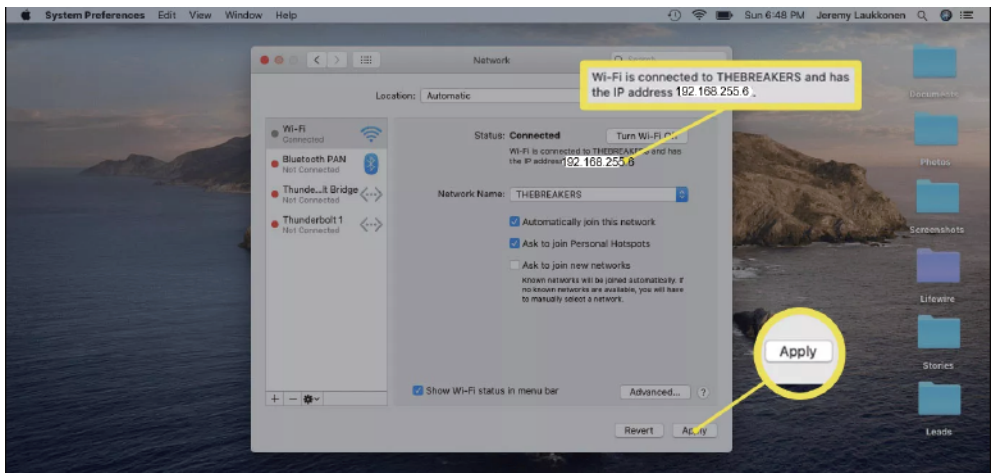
System Preferences Edit View Window Help

Sun 6:48 PM Jeremy Laukkonen

Network

Wi-Fi is connected to THEBREAKERS and has the IP address 192.168.255.6.

Location: Automatic

Wi-Fi
Connected

Bluetooth PAN
Not Connected

Thunde...lt Bridge
Not Connected

Thunderbolt 1
Not Connected

Status: Connected

Turn Wi-Fi Off

Wi-Fi is connected to THEBREAKERS and has the IP address 192.168.255.6

Network Name: THEBREAKERS

Automatically join this network

Ask to join Personal Hotspots

Ask to join new networks

Known networks will be joined automatically. If no known networks are available, you will have to manually select a network.

Show Wi-Fi status in menu bar

Advanced...

?

Revert

Apply

Apply

Documents

Photos

Screenshots

Lifewire

Stories

Leads